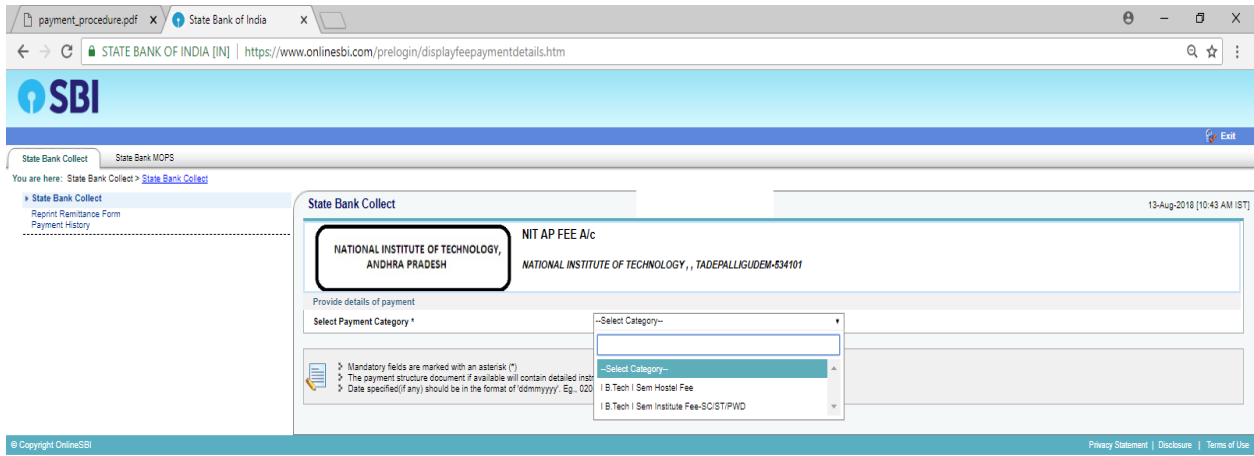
payment_procedure.pdf ×
State Bank of India ×

STATE BANK OF INDIA [IN] | https://www.onlinesbi.com/prelogin/displayfeepaymentdetails.htm

SBI

Exit

State Bank Collect
State Bank MOPS

You are here: State Bank Collect > State Bank Collect

State Bank Collect
Reprint Remittance Form
Payment History

State Bank Collect

13-Aug-2018 [10:43 AM IST]

NATIONAL INSTITUTE OF TECHNOLOGY, ANDHRA PRADESH

NIT AP FEE A/c

NATIONAL INSTITUTE OF TECHNOLOGY, , TADEPALLIGUDEM-534101

Provide details of payment

Select Payment Category *

--Select Category--

--Select Category--
I B.Tech I Sem Hostel Fee
I B.Tech I Sem Institute Fee-SC/ST/PWD

Mandatory fields are marked with an asterisk (*)
The payment structure document if available will contain detailed inst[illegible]
Date specified(if any) should be in the format of 'ddmmyyyy'. Eg., 020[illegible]

© Copyright OnlineSBI

Privacy Statement | Disclosure | Terms of Use